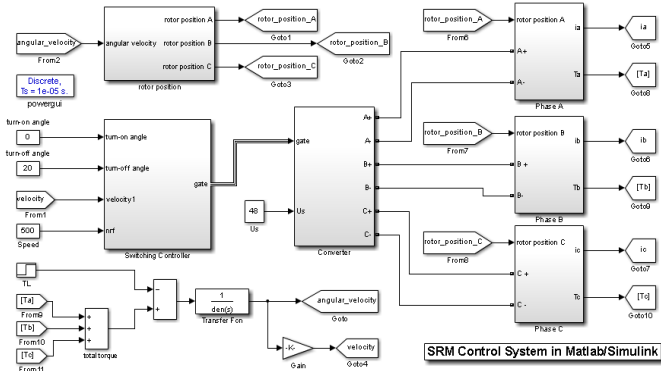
angular_velocity
From2
angular velocity
rotor position A
rotor position B
rotor position C
rotor position
rotor_position_A
Goto1
rotor_position_B
Goto2
rotor_position_C
Goto3
Discrete,
Ts = 1e-05 s.
powergui

turn-on angle
0
turn-on angle
turn-off angle
20
turn-off angle
velocity
From1
velocity1
500
Speed
nrf
gate
Switching Controller

gate
48
Us
Us
A+
A-
B+
B-
C+
C-
Converter

rotor_position_A
From5
rotor position A
A+
A-
ia
Ta
Phase A
ia
Goto5
[Ta]
Goto8

rotor_position_B
From7
rotor position B
B +
B-
ib
Tb
Phase B
ib
Goto6
[Tb]
Goto9

rotor_position_C
From8
rotor position C
C +
C -
ic
Tc
Phase C
ic
Goto7
[Tc]
Goto10

TL
[Ta]
From9
[Tb]
From10
[Tc]
From11
total torque
-
+
+
+
+
$\frac{1}{den(s)}$
Transfer Fcn
angular_velocity
Goto
-K-
Gain
velocity
Goto4

SRM Control System in Matlab/Simulink